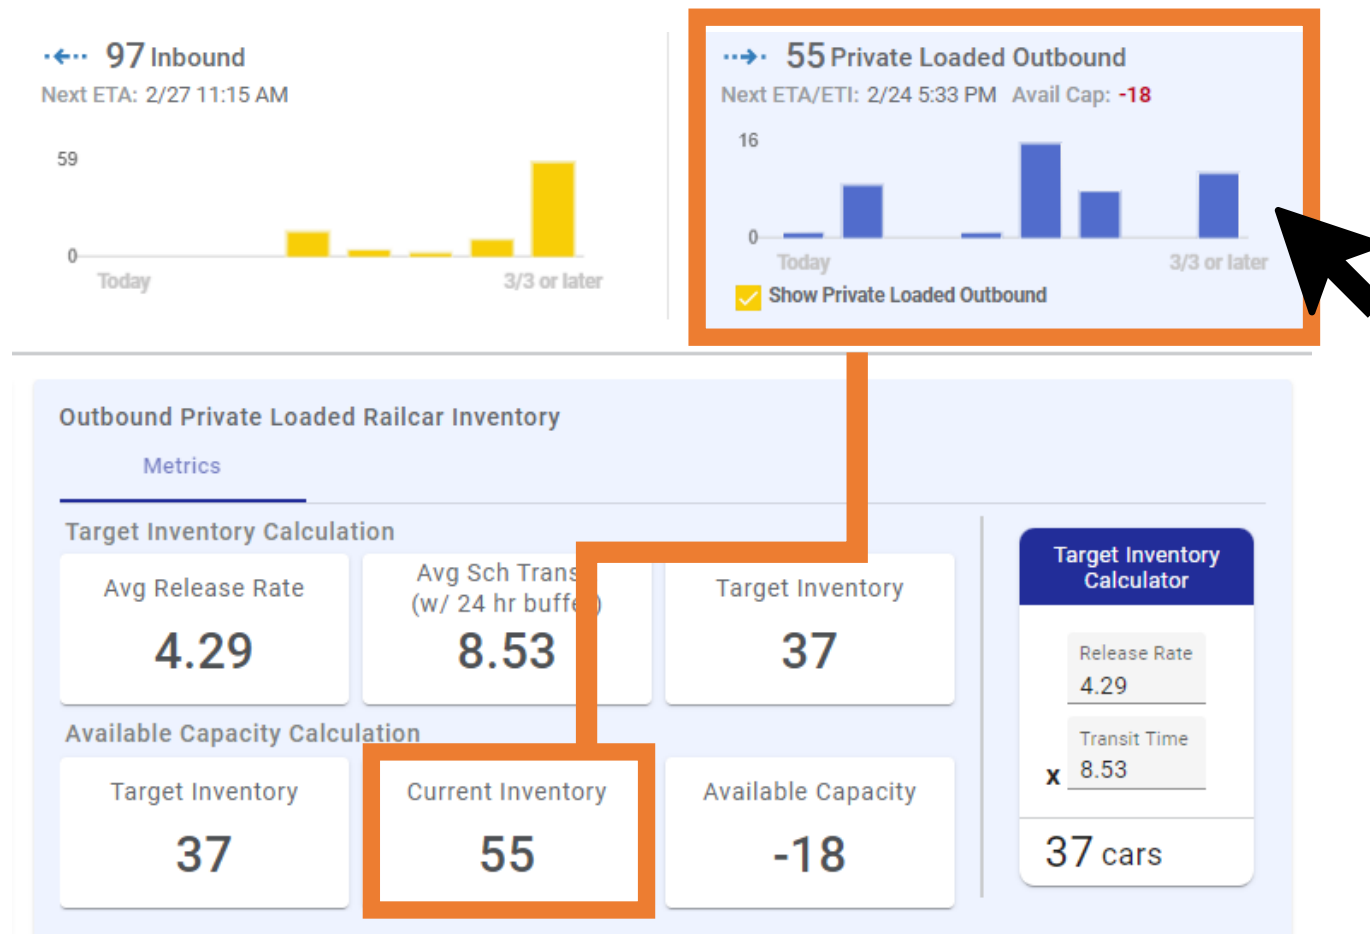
97 Inbound
Next ETA: 2/27 11:15 AM

59
0
Today
3/3 or later

55 Private Loaded Outbound
Next ETA/ETI: 2/24 5:33 PM Avail Cap: -18

16
0
Today
3/3 or later

Show Private Loaded Outbound

Outbound Private Loaded Railcar Inventory

Metrics

Target Inventory Calculation

| Avg Release Rate | Avg Sch Trans (w/ 24 hr buff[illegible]) | Target Inventory |
|---|---|---|
| 4.29 | 8.53 | 37 |

Available Capacity Calculation

| Target Inventory | Current Inventory | Available Capacity |
|---|---|---|
| 37 | 55 | -18 |

Target Inventory Calculator

Release Rate
4.29

Transit Time
x 8.53

37 cars